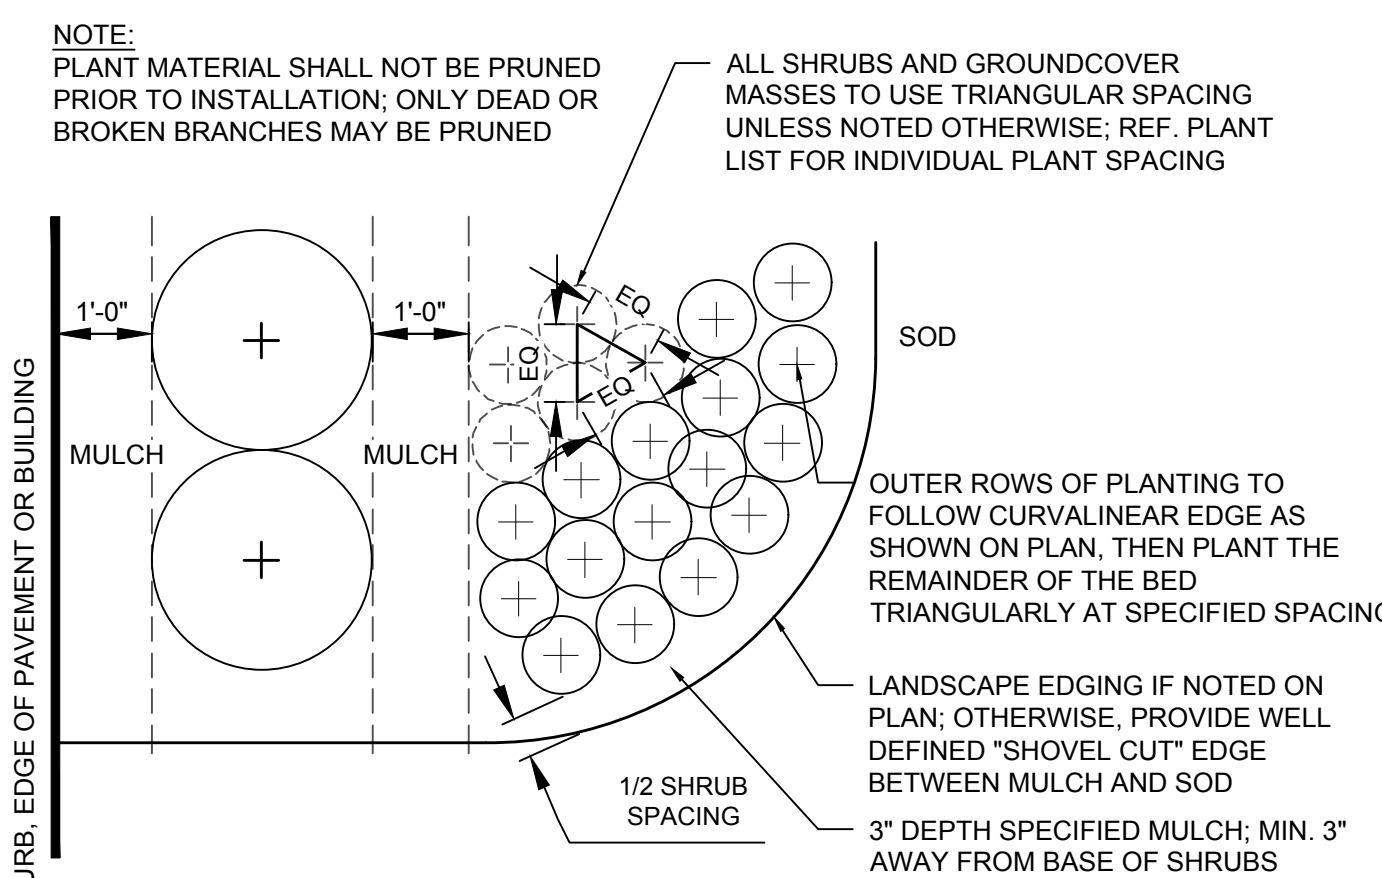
NOTE:
PLANT MATERIAL SHALL NOT BE PRUNED PRIOR TO INSTALLATION; ONLY DEAD OR BROKEN BRANCHES MAY BE PRUNED

ALL SHRUBS AND GROUNDCOVER MASSES TO USE TRIANGULAR SPACING UNLESS NOTED OTHERWISE; REF. PLANT LIST FOR INDIVIDUAL PLANT SPACING

EQ

EQ

EQ

1'-0"

1'-0"

SOD

MULCH

MULCH

URB, EDGE OF PAVEMENT OR BUILDING

OUTER ROWS OF PLANTING TO FOLLOW CURVALINEAR EDGE AS SHOWN ON PLAN, THEN PLANT THE REMAINDER OF THE BED TRIANGULARLY AT SPECIFIED SPACIN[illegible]

LANDSCAPE EDGING IF NOTED ON PLAN; OTHERWISE, PROVIDE WELL DEFINED "SHOVEL CUT" EDGE BETWEEN MULCH AND SOD

1/2 SHRUB SPACING

3" DEPTH SPECIFIED MULCH; MIN. 3" AWAY FROM BASE OF SHRUBS